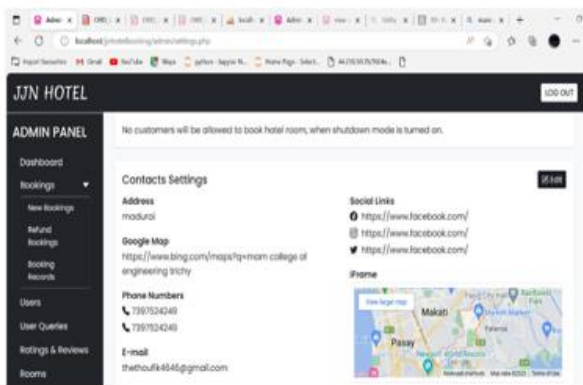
Admin | CRD | CRD | CRD | localh | Admin | view | Utility | ER | mom | +

localhost/jjnhotelbooking/admin/settings.php

Import favorites | Gmail | YouTube | Maps | python - Naypyi N... | Home Page - Select... | 44.210.50.75/5604...

JJN HOTEL

LOG OUT

ADMIN PANEL

Dashboard

Bookings

New Bookings

Refund Bookings

Booking Records

Users

User Queries

Ratings & Reviews

Rooms

No customers will be allowed to book hotel room, when shutdown mode is turned on.

Contacts Settings

Edit

Address

madurai

Google Map

https://www.bing.com/maps?q=mam college of engineering trichy

Phone Numbers

7397524249

7397524249

E-mail

thethoufik4646@gmail.com

Social Links

https://www.facebook.com/

https://www.facebook.com/

https://www.facebook.com/

iFrame

View larger map

Makati

Pasay

Keyboard shortcuts Map data ©2023 Terms of Use